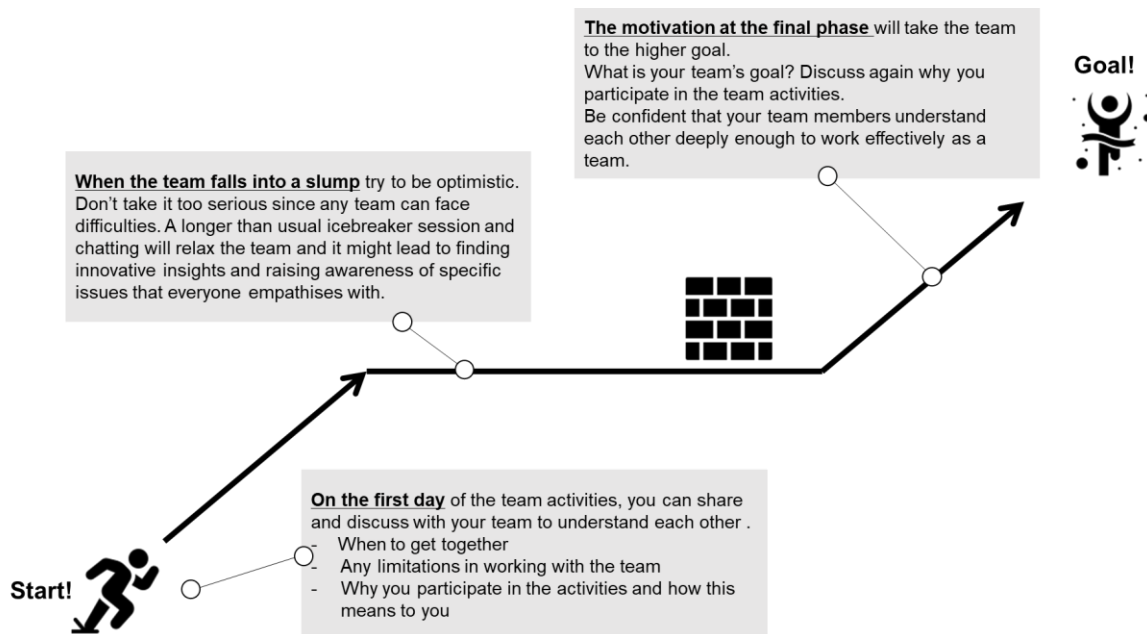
**The motivation at the final phase** will take the team to the higher goal.
What is your team's goal? Discuss again why you participate in the team activities.
Be confident that your team members understand each other deeply enough to work effectively as a team.

Goal!

**When the team falls into a slump** try to be optimistic. Don't take it too serious since any team can face difficulties. A longer than usual icebreaker session and chatting will relax the team and it might lead to finding innovative insights and raising awareness of specific issues that everyone empathises with.

**On the first day** of the team activities, you can share and discuss with your team to understand each other .
- When to get together
- Any limitations in working with the team
- Why you participate in the activities and how this means to you

Start!